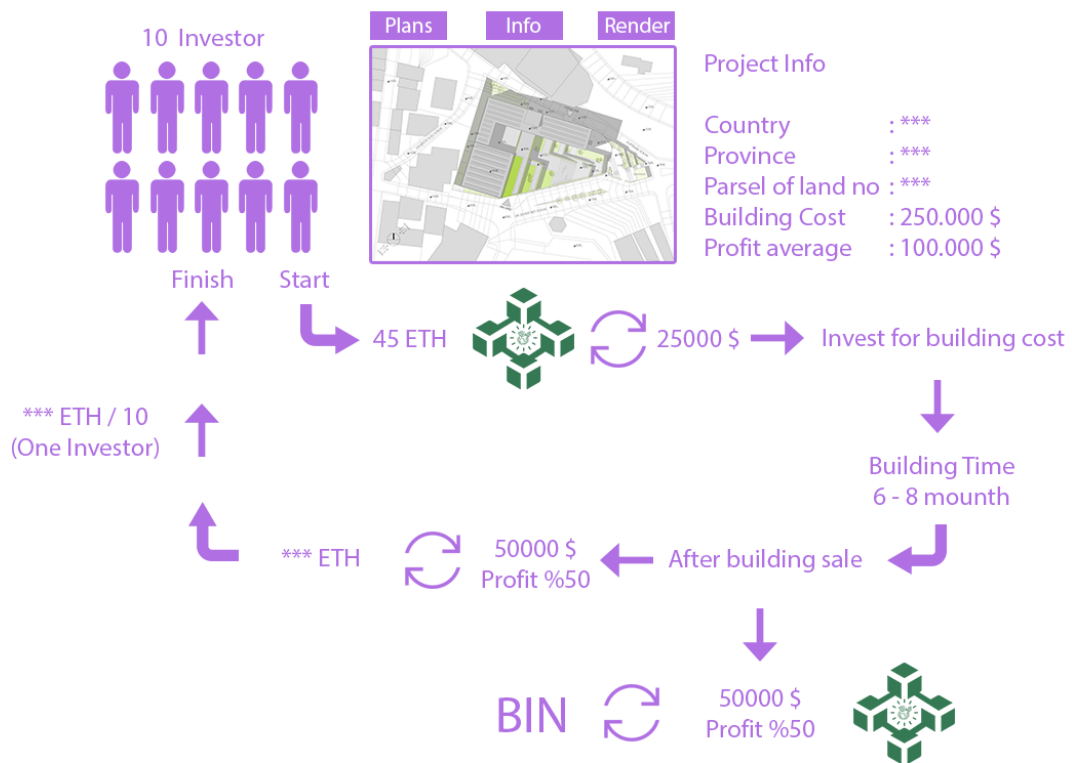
10 Investor

Plans Info Render

Project Info

Country : ***
Province : ***
Parsel of land no : ***
Building Cost : 250.000 $
Profit average : 100.000 $

Finish Start

45 ETH

25000 $

Invest for building cost

*** ETH / 10
(One Investor)

Building Time
6 - 8 mounth

*** ETH

50000 $
Profit %50

After building sale

BIN

50000 $
Profit %50